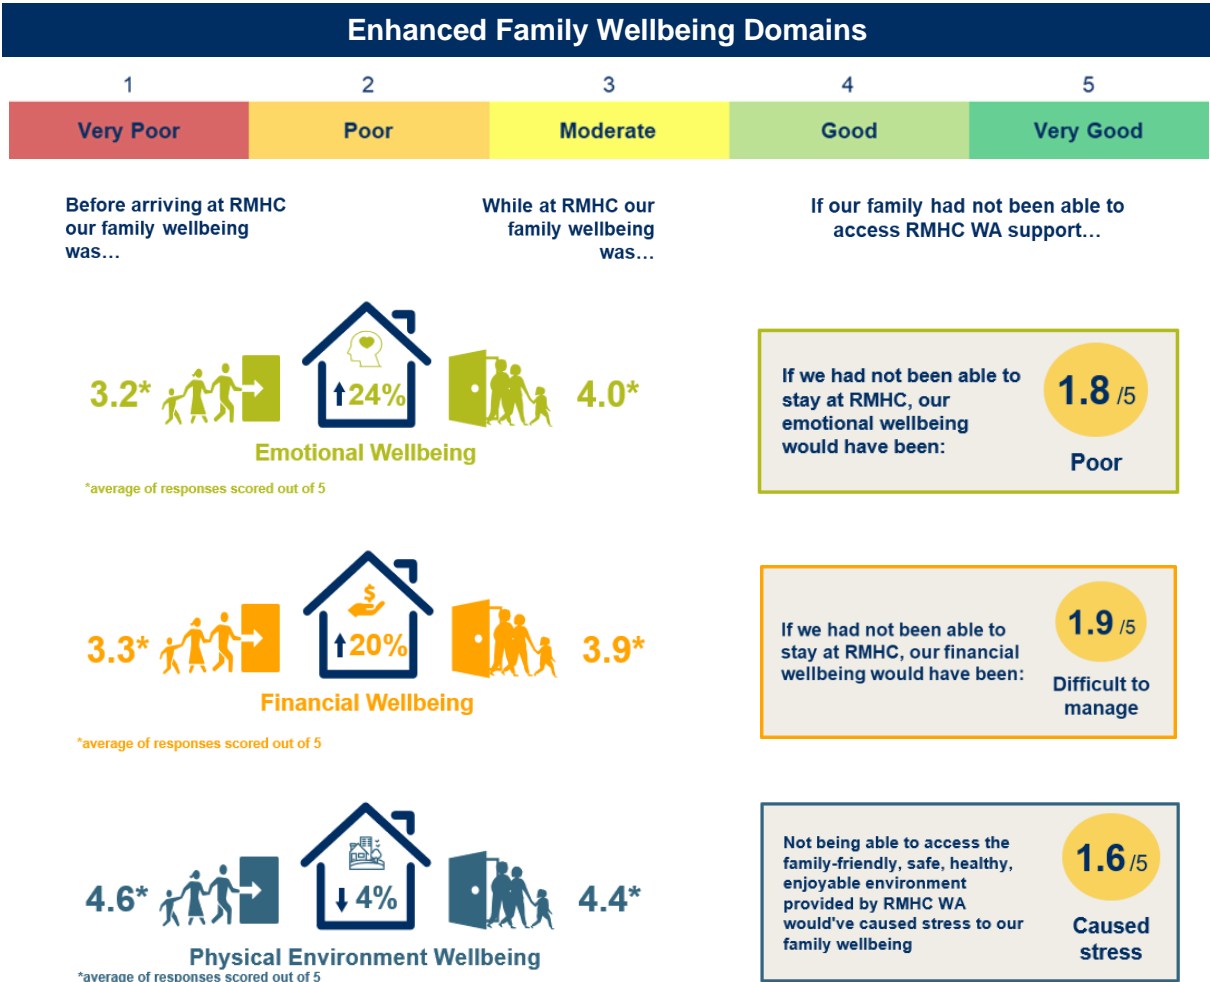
Enhanced Family Wellbeing Domains

| 1 | 2 | 3 | 4 | 5 |
|---|---|---|---|---|
| Very Poor | Poor | Moderate | Good | Very Good |

Before arriving at RMHC our family wellbeing was…

While at RMHC our family wellbeing was…

If our family had not been able to access RMHC WA support…

3.2* ↑24% 4.0*

Emotional Wellbeing

*average of responses scored out of 5

If we had not been able to stay at RMHC, our emotional wellbeing would have been: 1.8 /5 Poor

3.3* ↑20% 3.9*

Financial Wellbeing

*average of responses scored out of 5

If we had not been able to stay at RMHC, our financial wellbeing would have been: 1.9 /5 Difficult to manage

4.6* ↓4% 4.4*

Physical Environment Wellbeing

*average of responses scored out of 5

Not being able to access the family-friendly, safe, healthy, enjoyable environment provided by RMHC WA would've caused stress to our family wellbeing 1.6 /5 Caused stress